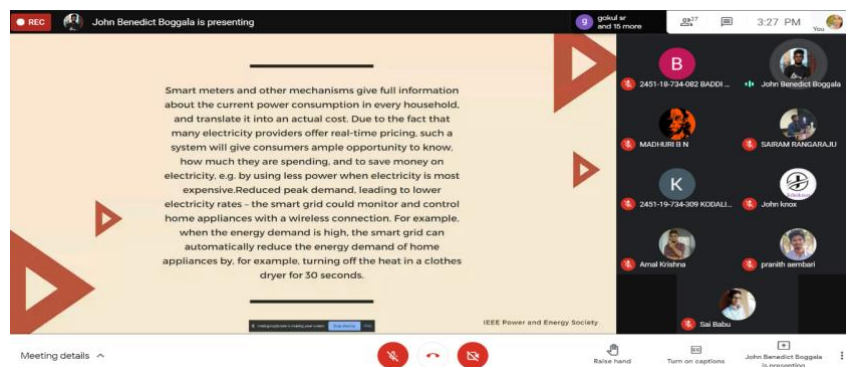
REC John Benedict Boggala is presenting

gokul sr and 15 more

27

3:27 PM

You

Smart meters and other mechanisms give full information about the current power consumption in every household, and translate it into an actual cost. Due to the fact that many electricity providers offer real-time pricing, such a system will give consumers ample opportunity to know, how much they are spending, and to save money on electricity, e.g. by using less power when electricity is most expensive.Reduced peak demand, leading to lower electricity rates – the smart grid could monitor and control home appliances with a wireless connection. For example, when the energy demand is high, the smart grid can automatically reduce the energy demand of home appliances by, for example, turning off the heat in a clothes dryer for 30 seconds.

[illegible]

IEEE Power and Energy Society

B

2451-18-734-082 BADDI ...

John Benedict Boggala

MADHURI B N

SAIRAM RANGARAJU

K

2451-19-734-309 KODALI...

John knox

Amal Krishna

pranith aembari

Sai Babu

Meeting details

Raise hand

Turn on captions

John Benedict Boggala is presenting